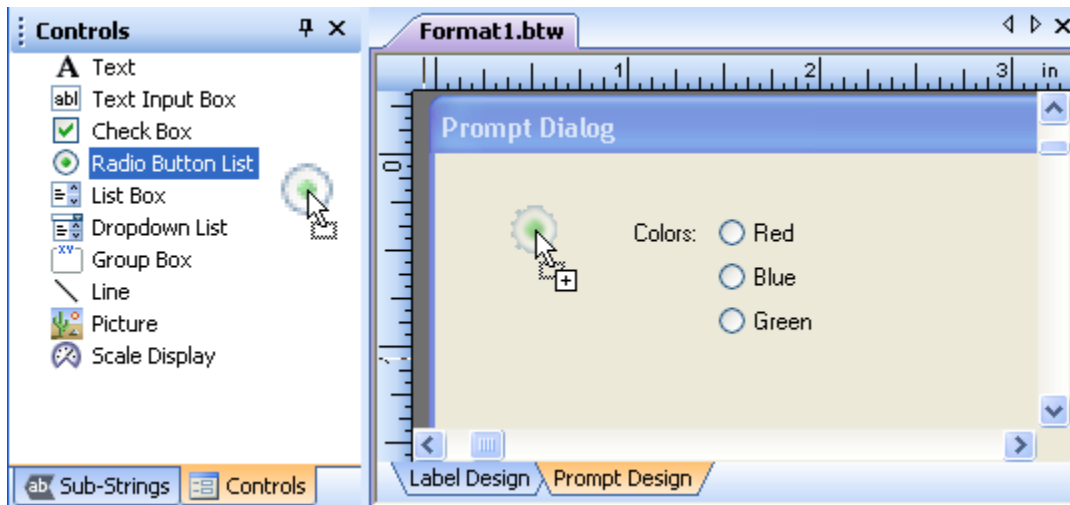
Controls
A Text
abl Text Input Box
Check Box
Radio Button List
List Box
Dropdown List
Group Box
Line
Picture
Scale Display

ab Sub-Strings
Controls

Format1.btw

1
2
3
in

0

Prompt Dialog

Colors:
Red
Blue
Green

Label Design
Prompt Design